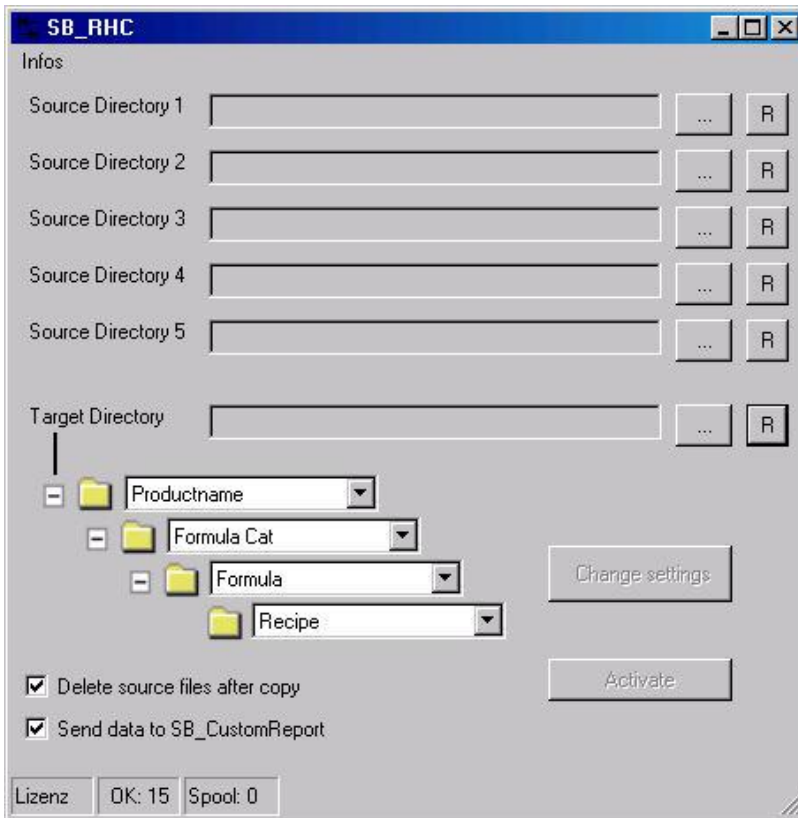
SB_RHC

Infos

Source Directory 1 ... R

Source Directory 2 ... R

Source Directory 3 ... R

Source Directory 4 ... R

Source Directory 5 ... R

Target Directory ... R

Productname

Formula Cat

Formula

Recipe

Change settings

Activate

Delete source files after copy

Send data to SB_CustomReport

Lizenz | OK: 15 | Spool: 0